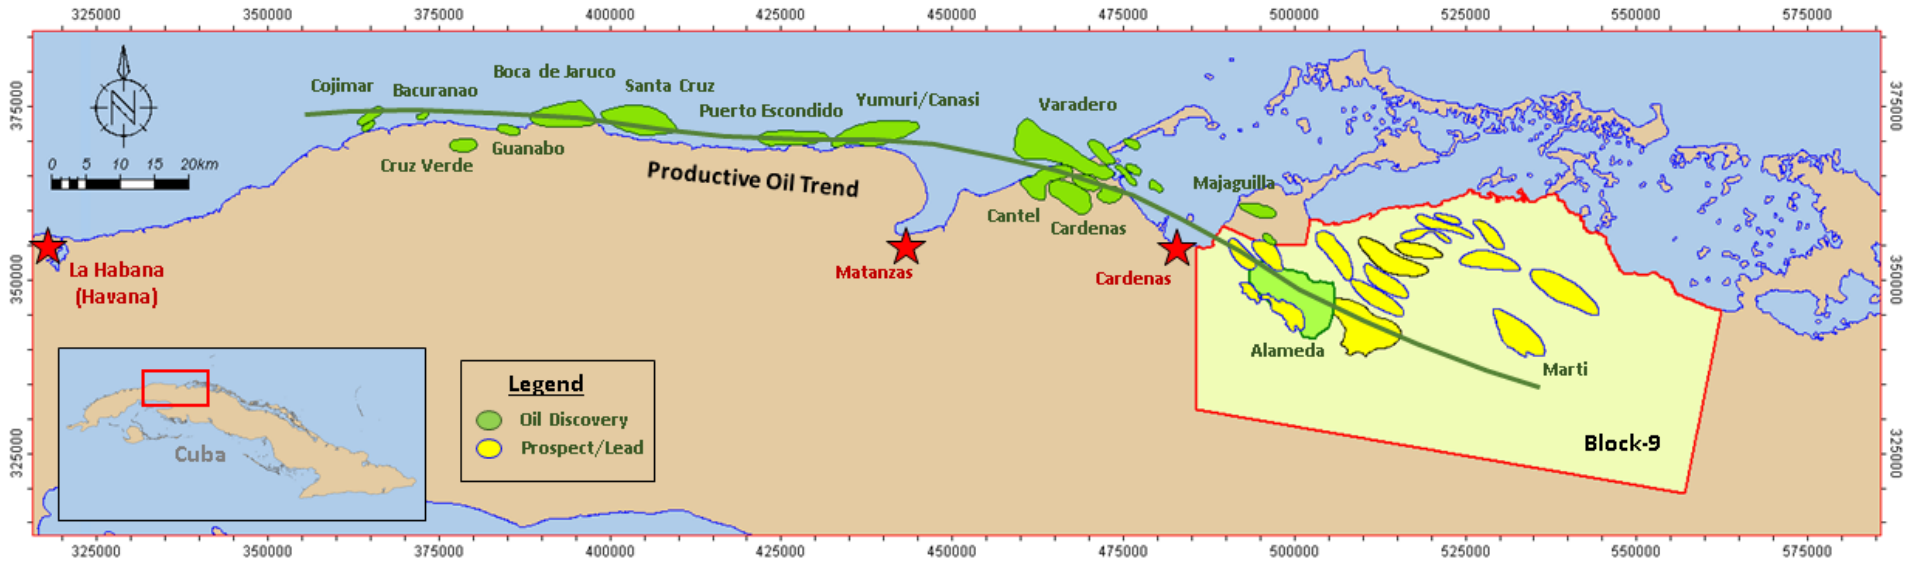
325000 350000 375000 400000 425000 450000 475000 500000 525000 550000 575000

375000
350000
325000

N

0 5 10 15 20km

Cojimar
Bacuranao
Boca de Jaruco
Santa Cruz
Puerto Escondido
Yumuri/Canasi
Varadero
Cruz Verde
Guanabo
Productive Oil Trend
Majaguilla
Cantel
Cardenas

La Habana (Havana)
Matanzas
Cardenas

Alameda
Marti
Block-9

Cuba

Legend
Oil Discovery
Prospect/Lead

375000
350000
325000

325000 350000 375000 400000 425000 450000 475000 500000 525000 550000 575000